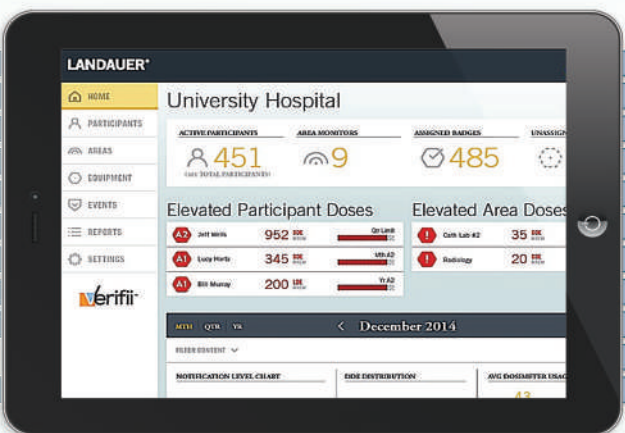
LANDAUER®

HOME
PARTICIPANTS
AREAS
EQUIPMENT
EVENTS
REPORTS
SETTINGS

verifii

University Hospital

ACTIVE PARTICIPANTS
451
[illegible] TOTAL PARTICIPANTS

AREA MONITORS
9

ASSIGNED BADGES
485

UNASSIGN

Elevated Participant Doses

A2 Jeff Wells 952 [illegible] Qtr Limit
A1 Lucy Harts 345 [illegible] Mth A2
A1 Bill Murray 200 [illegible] Yr A2

Elevated Area Doses

! Cath Lab #2 35 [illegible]
! Radiology 20 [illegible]

MTH QTR YR
< December 2014

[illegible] CONTENT

NOTIFICATION LEVEL CHART
DDE DISTRIBUTION
AVG DOSIMETER USAG